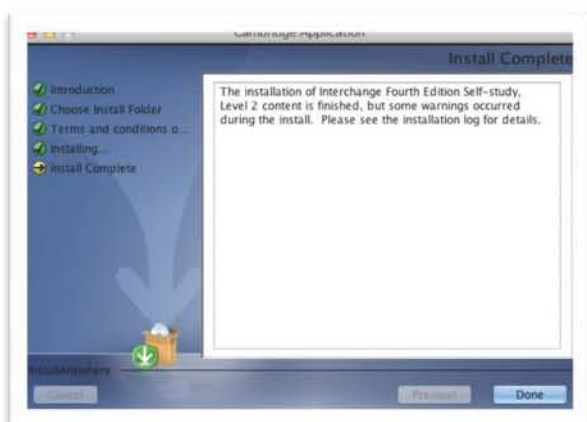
Cambridge Application

Install Complete

Introduction
Choose Install Folder
Terms and conditions o...
Installing...
Install Complete

The installation of Interchange Fourth Edition Self-study, Level 2 content is finished, but some warnings occurred during the install. Please see the installation log for details.

InstallAnywhere

Cancel

Previous

Done